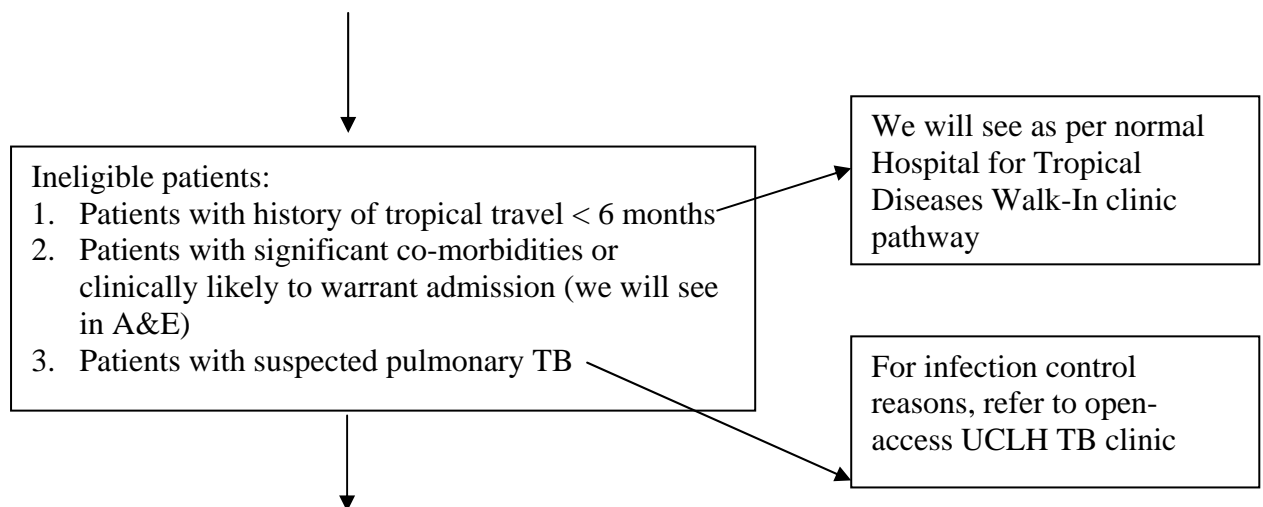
Ineligible patients:
1. Patients with history of tropical travel < 6 months
2. Patients with significant co-morbidities or clinically likely to warrant admission (we will see in A&E)
3. Patients with suspected pulmonary TB

We will see as per normal Hospital for Tropical Diseases Walk-In clinic pathway

For infection control reasons, refer to open-access UCLH TB clinic